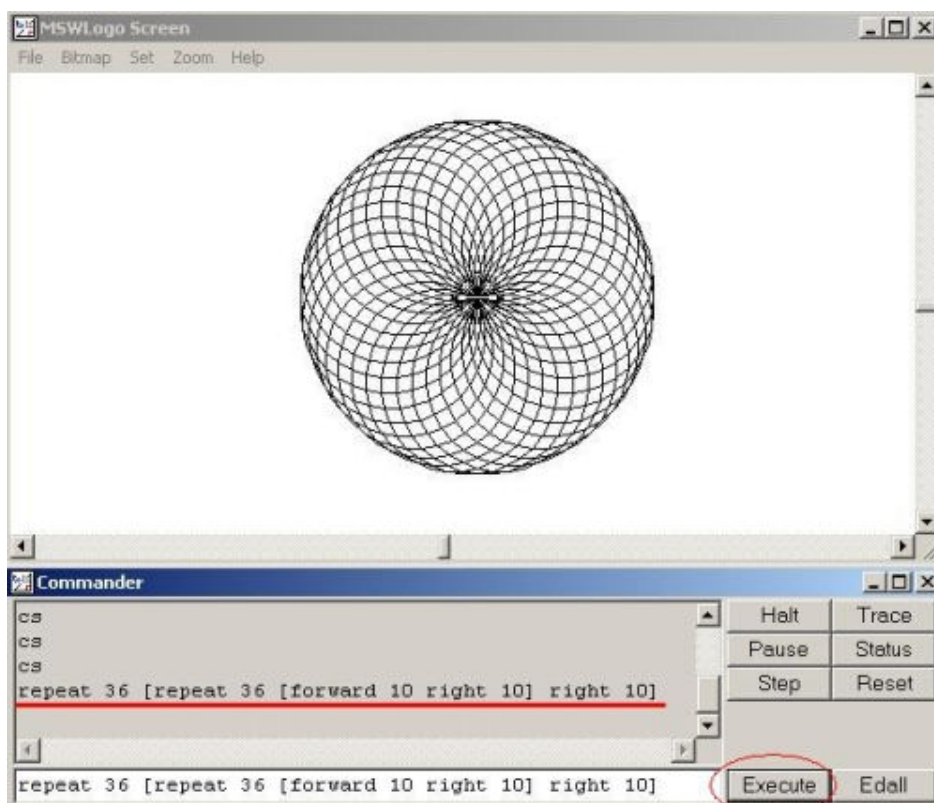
MSWLogo Screen
File Bitmap Set Zoom Help

Commander

cs
cs
cs
repeat 36 [repeat 36 [forward 10 right 10] right 10]

| Halt | Trace |
|---|---|
| Pause | Status |
| Step | Reset |

repeat 36 [repeat 36 [forward 10 right 10] right 10]

Execute Edall